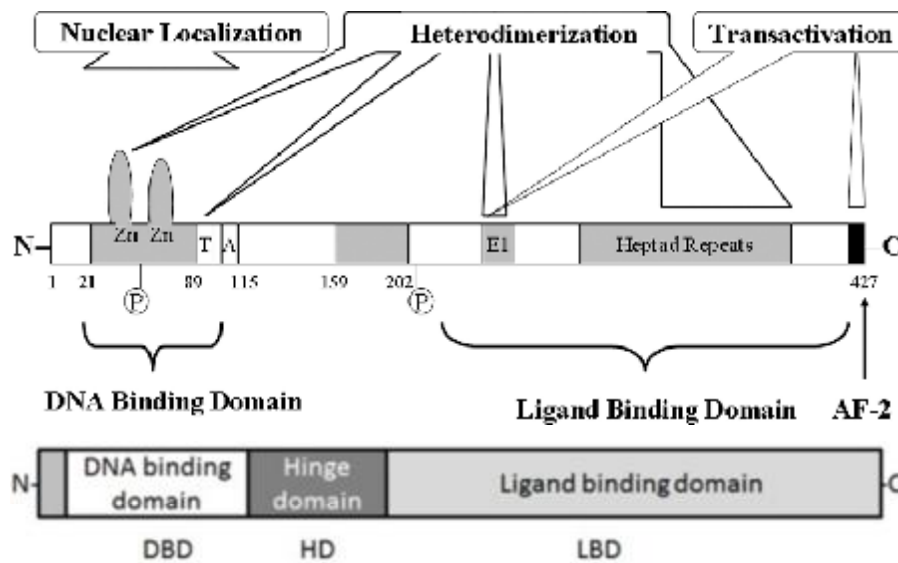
Nuclear Localization

Heterodimerization

Transactivation

N– Zn Zn T A E1 Heptad Repeats –C

1 21 89 115 159 202 427

P P

DNA Binding Domain

Ligand Binding Domain

AF-2

N- DNA binding domain Hinge domain Ligand binding domain -C

DBD HD LBD